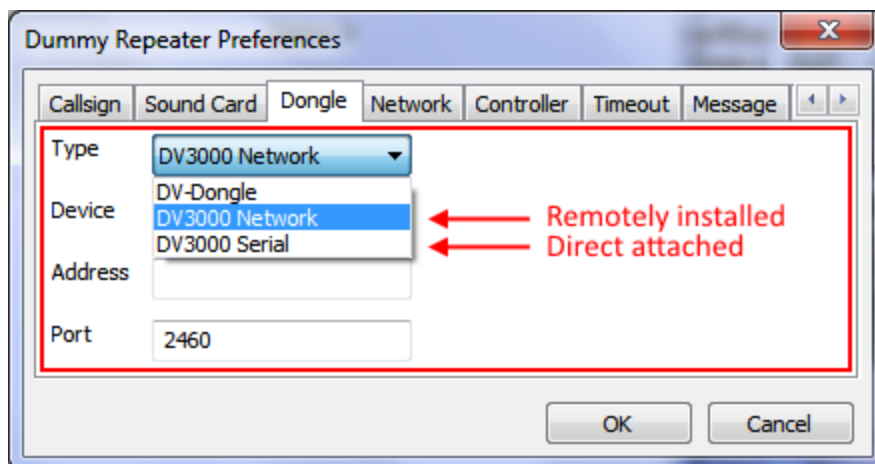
Dummy Repeater Preferences

x

Callsign | Sound Card | Dongle | Network | Controller | Timeout | Message

Type DV3000 Network

DV-Dongle
DV3000 Network
DV3000 Serial

Device

Address

Port 2460

Remotely installed
Direct attached

OK Cancel